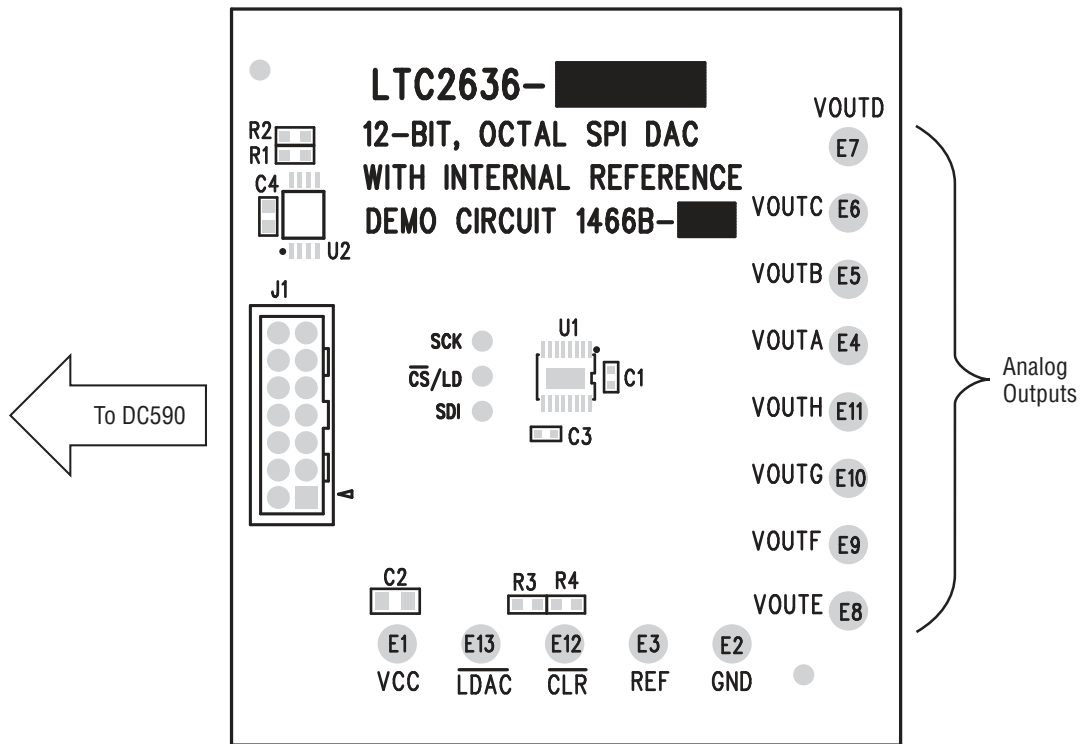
LTC2636-
12-BIT, OCTAL SPI DAC
WITH INTERNAL REFERENCE
DEMO CIRCUIT 1466B-

R2
R1
C4
U2
J1

To DC590

SCK
$\overline{CS}$/LD
SDI
U1
C1
C3

VOUTD
E7
VOUTC E6
VOUTB E5
VOUTA E4
VOUTH E11
VOUTG E10
VOUTF E9
VOUTE E8

Analog Outputs

C2
R3 R4
E1 VCC
E13 $\overline{LDAC}$
E12 $\overline{CLR}$
E3 REF
E2 GND